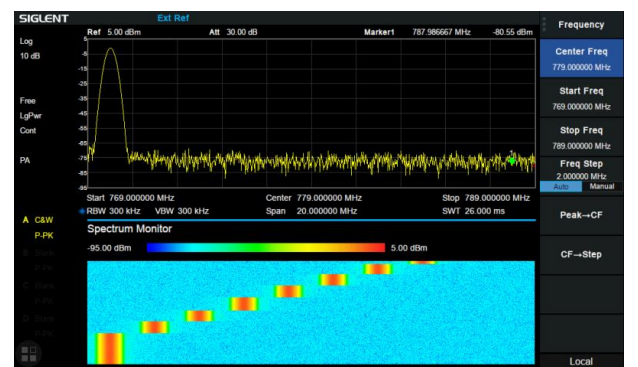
SIGLENT

Ext Ref

Ref 5.00 dBm

Att 30.00 dB

Marker1 787.986667 MHz -80.55 dBm

Log
10 dB

Free
LgPwr
Cont

PA

5
-5
-15
-25
-35
-45
-55
-65
-75
-85
-95

Start 769.000000 MHz
RBW 300 kHz VBW 300 kHz

Center 779.000000 MHz
Span 20.000000 MHz

Stop 789.000000 MHz
SWT 26.000 ms

A C&W
P-PK
B Blank
P-PK
C Blank
P-PK
D Blank
P-PK

Spectrum Monitor

-95.00 dBm

5.00 dBm

Frequency

Center Freq
779.000000 MHz

Start Freq
769.000000 MHz

Stop Freq
789.000000 MHz

Freq Step
2.000000 MHz
Auto Manual

Peak→CF

CF→Step

Local